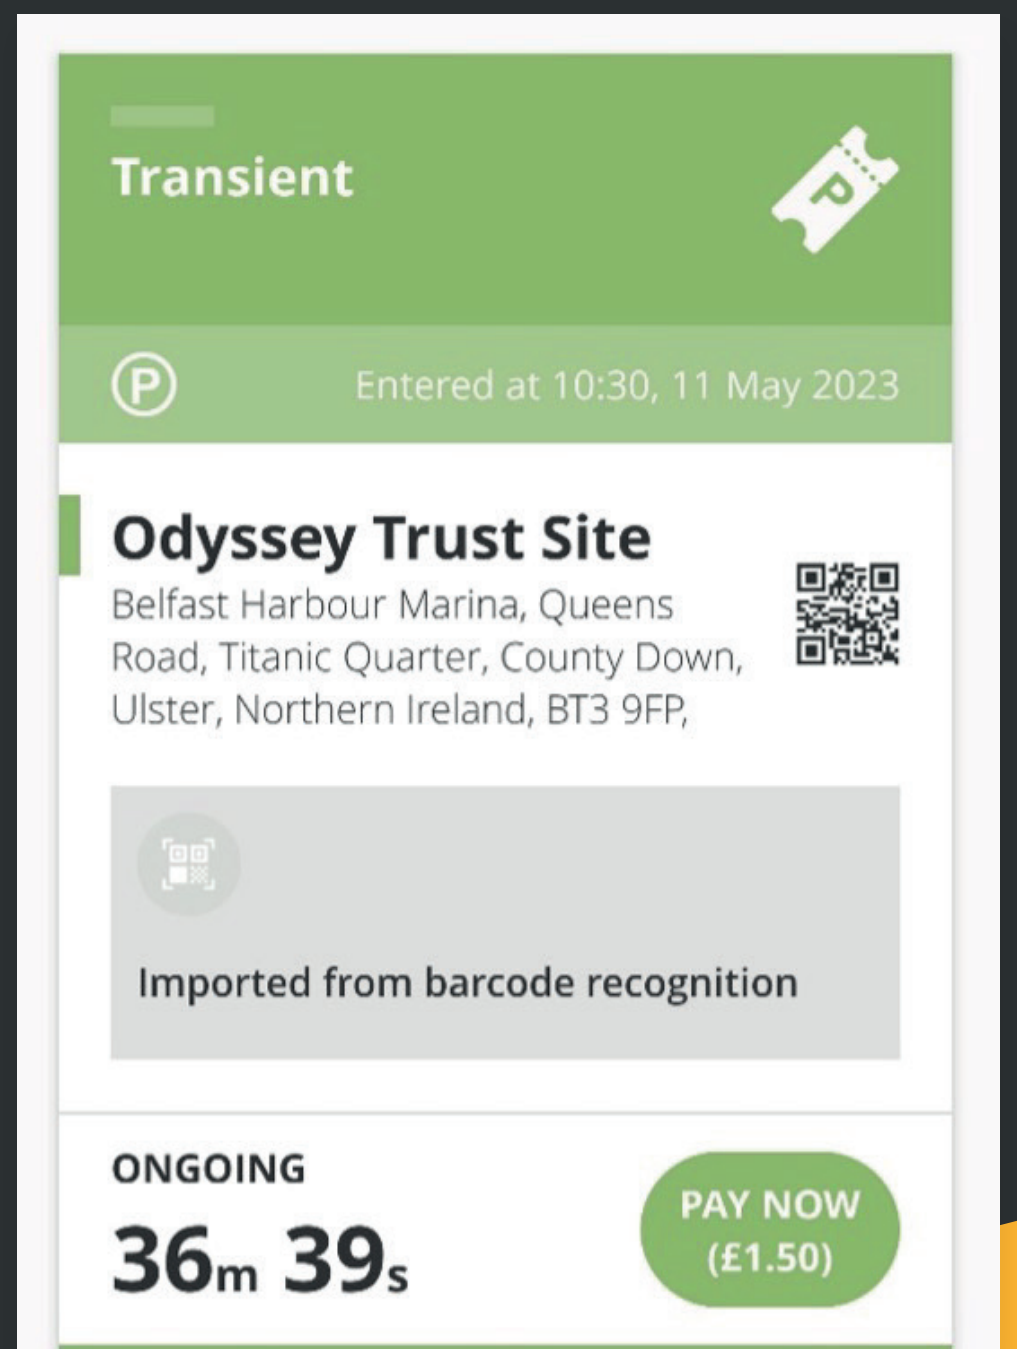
Transient

P

Entered at 10:30, 11 May 2023

Odyssey Trust Site

Belfast Harbour Marina, Queens Road, Titanic Quarter, County Down, Ulster, Northern Ireland, BT3 9FP,

Imported from barcode recognition

ONGOING

36m 39s

PAY NOW (£1.50)